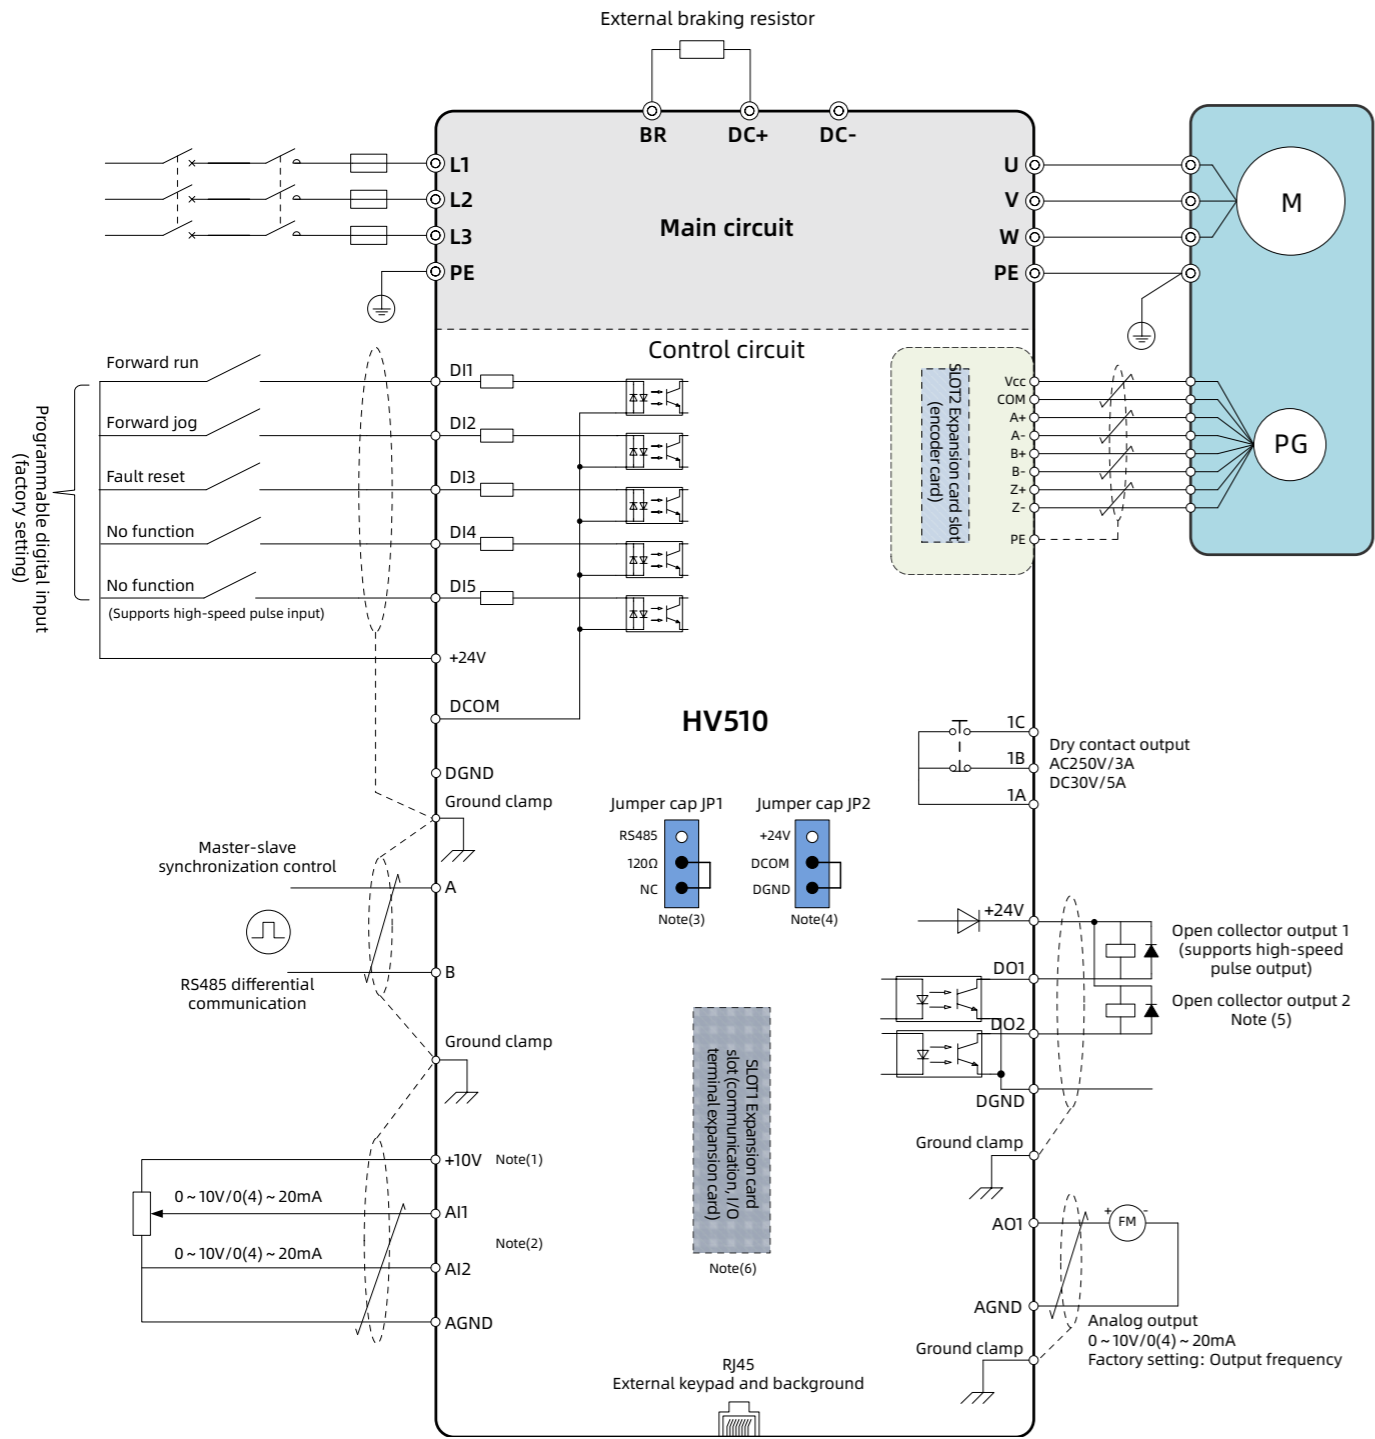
External braking resistor

BR DC+ DC-

L1
L2
L3
PE

Main circuit

U
V
W
PE

M

Control circuit

Programmable digital input (factory setting)

Forward run
Forward jog
Fault reset
No function
No function
(Supports high-speed pulse input)

DI1
DI2
DI3
DI4
DI5
+24V
DCOM

SLOT2 Expansion card slot (encoder card)

Vcc
COM
A+
A-
B+
B-
Z+
Z-
PE

PG

HV510

DGND
Ground clamp

1C
1B
1A
Dry contact output
AC250V/3A
DC30V/5A

Jumper cap JP1
RS485
120Ω
NC
Note(3)

Jumper cap JP2
+24V
DCOM
DGND
Note(4)

Master-slave synchronization control
A
B
RS485 differential communication

+24V
DO1
DO2
DGND
Open collector output 1 (supports high-speed pulse output)
Open collector output 2
Note (5)

Ground clamp

SLOT1 Expansion card slot (communication, I/O terminal expansion card)
Note(6)

Ground clamp

+10V Note(1)
0～10V/0(4)～20mA
AI1
Note(2)
0～10V/0(4)～20mA
AI2
AGND

AO1
FM
AGND
Analog output
0～10V/0(4)～20mA
Factory setting: Output frequency
Ground clamp

RJ45
External keypad and background